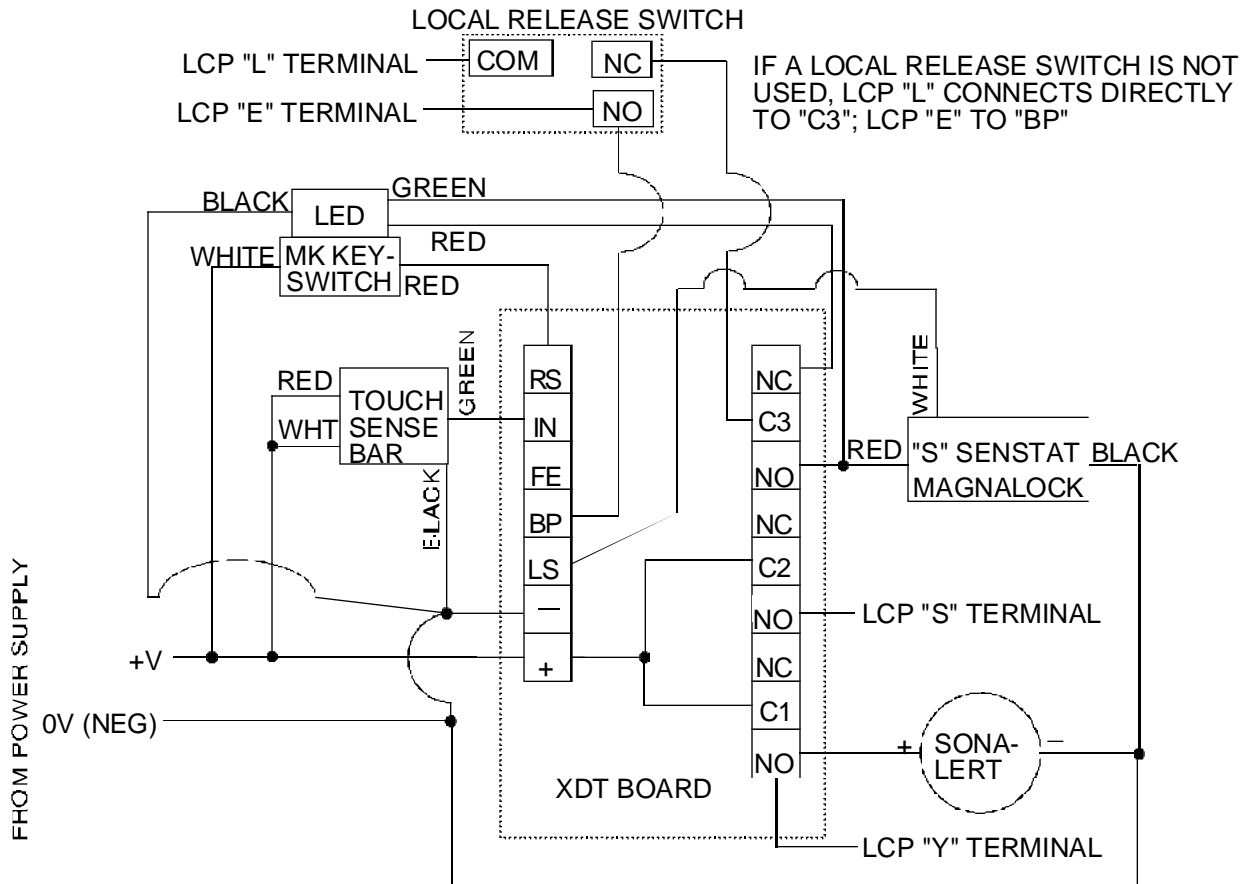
LOCAL RELEASE SWITCH

LCP "L" TERMINAL

COM

NC

LCP "E" TERMINAL

NO

IF A LOCAL RELEASE SWITCH IS NOT USED, LCP "L" CONNECTS DIRECTLY TO "C3"; LCP "E" TO "BP"

BLACK

LED

GREEN

RED

WHITE

MK KEY-SWITCH

RED

RED

TOUCH SENSE BAR

WHT

GREEN

BLACK

RS

IN

FE

BP

LS

—

+

NC

C3

NO

NC

C2

NO

NC

C1

NO

WHITE

RED

"S" SENSTAT MAGNALOCK

BLACK

LCP "S" TERMINAL

FROM POWER SUPPLY

+V

0V (NEG)

XDT BOARD

+

SONA-LERT

–

LCP "Y" TERMINAL